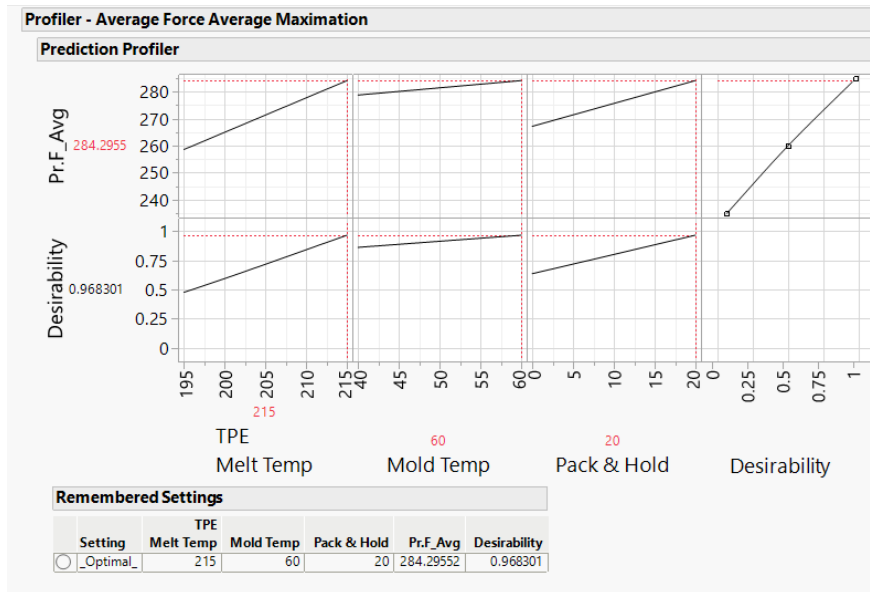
Profiler - Average Force Average Maximation

Prediction Profiler

Pr.F_Avg
284.2955
280
270
260
250
240

Desirability
0.968301
1
0.75
0.5
0.25
0

195
200
205
210
215
215
TPE
Melt Temp

40
45
50
55
60
60
Mold Temp

0
5
10
15
20
20
Pack & Hold

0
0.25
0.5
0.75
1
Desirability

Remembered Settings

| | Setting | TPE Melt Temp | Mold Temp | Pack & Hold | Pr.F_Avg | Desirability |
|---|---|---|---|---|---|---|
| ◯ | _Optimal_ | 215 | 60 | 20 | 284.29552 | 0.968301 |